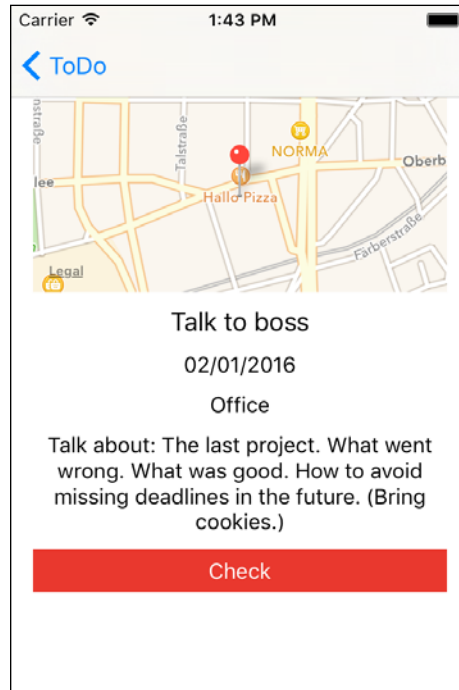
Carrier 1:43 PM

ToDo

straße
Talstraße
NORMA
Oberb
lee
Hallo Pizza
Färberstraße
Legal

Talk to boss

02/01/2016

Office

Talk about: The last project. What went wrong. What was good. How to avoid missing deadlines in the future. (Bring cookies.)

Check